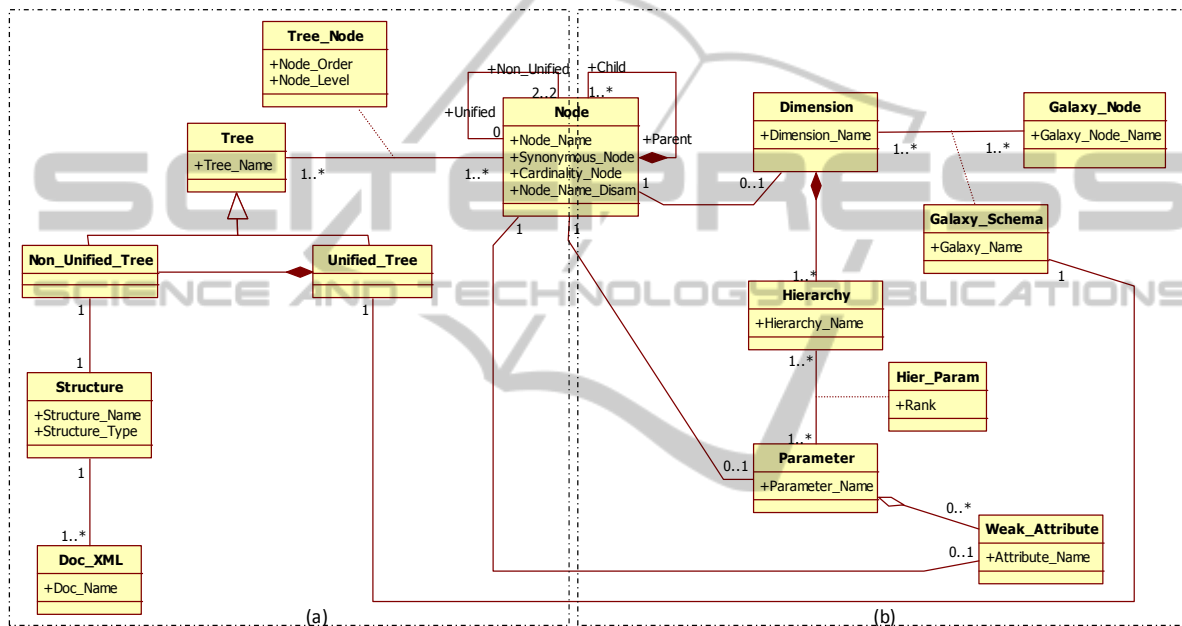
Tree_Node
+Node_Order
+Node_Level

Tree
+Tree_Name

+Non_Unified
2..2
+Unified
0

+Child
1..*

Node
+Node_Name
+Synonymous_Node
+Cardinality_Node
+Node_Name_Disam

+Parent

1..*
1..*
1

Dimension
+Dimension_Name

1..*
1..*

Galaxy_Node
+Galaxy_Node_Name

0..1

Galaxy_Schema
+Galaxy_Name

Non_Unified_Tree

Unified_Tree

1
1
1
1

1..*

Hierarchy
+Hierarchy_Name

1..*

Hier_Param
+Rank

1..*

Structure
+Structure_Name
+Structure_Type

1

1..*

Doc_XML
+Doc_Name

0..1

Parameter
+Parameter_Name

0..*

Weak_Attribute
+Attribute_Name

0..1

(a)

(b)

SCITEPRESS
SCIENCE AND TECHNOLOGY PUBLICATIONS